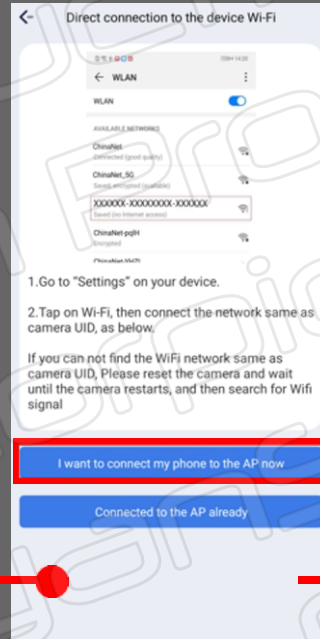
Direct connection to the device Wi-Fi

WLAN

WLAN

AVAILABLE NETWORKS

ChinaNet
Connected (good quality)

ChinaNet_5G
Saved, encrypted (available)

XXXXXX-XXXXXXXX-XXXXXX
Saved (no Internet access)

ChinaNet-pqlH
Encrypted

ChinaNet-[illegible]

1.Go to "Settings" on your device.

2.Tap on Wi-Fi, then connect the network same as camera UID, as below.

If you can not find the WiFi network same as camera UID, Please reset the camera and wait until the camera restarts, and then search for Wifi signal

I want to connect my phone to the AP now

Connected to the AP already